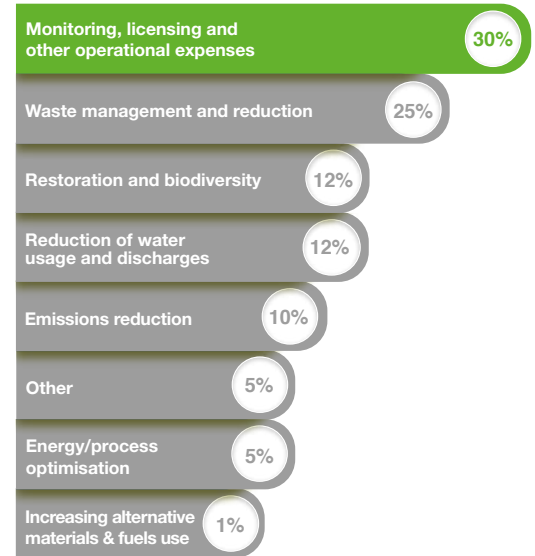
Monitoring, licensing and other operational expenses 30%

Waste management and reduction 25%

Restoration and biodiversity 12%

Reduction of water usage and discharges 12%

Emissions reduction 10%

Other 5%

Energy/process optimisation 5%

Increasing alternative materials & fuels use 1%